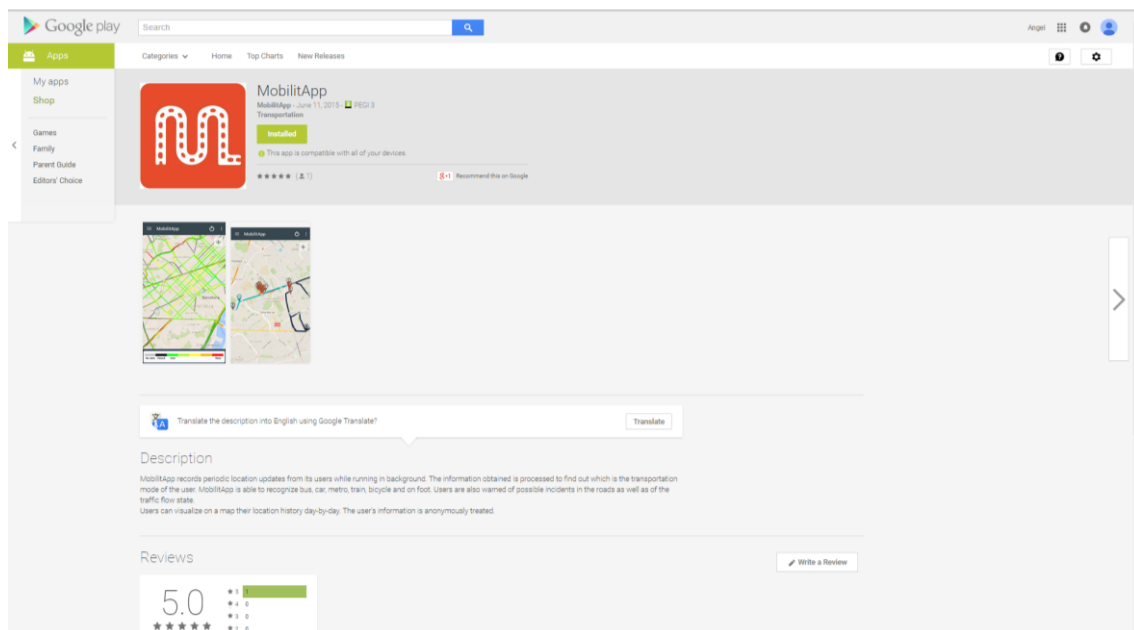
Google play

Search

Angel

Apps

Categories Home Top Charts New Releases

My apps
Shop

Games
Family
Parent Guide
Editors' Choice

MobilitApp
MobilitApp - June 11, 2015 - PEGI 3
Transportation

Installed

This app is compatible with all of your devices.

★★★★★ (1)

+1 Recommend this on Google

MobilitApp

MobilitApp

Translate the description into English using Google Translate?

Translate

Description

MobilitApp records periodic location updates from its users while running in background. The information obtained is processed to find out which is the transportation mode of the user. MobilitApp is able to recognize bus, car, metro, train, bicycle and on foot. Users are also warned of possible incidents in the roads as well as of the traffic flow state.
Users can visualize on a map their location history day-by-day. The user's information is anonymously treated.

Reviews

Write a Review

5.0

5 1
4 0
3 0
2 0